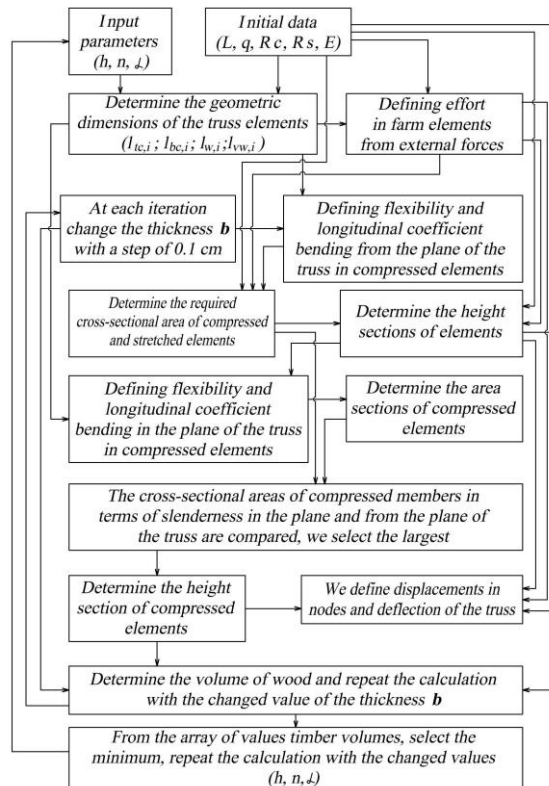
Input parameters (h, n, ⅃)

Initial data (L, q, Rc, Rs, E)

Determine the geometric dimensions of the truss elements ($l_{tc,i}$ ; $l_{bc,i}$ ; $l_{w,i}$ ; $l_{vw,i}$ )

Defining effort in farm elements from external forces

At each iteration change the thickness **b** with a step of 0.1 cm

Defining flexibility and longitudinal coefficient bending from the plane of the truss in compressed elements

Determine the required cross-sectional area of compressed and stretched elements

Determine the height sections of elements

Defining flexibility and longitudinal coefficient bending in the plane of the truss in compressed elements

Determine the area sections of compressed elements

The cross-sectional areas of compressed members in terms of slenderness in the plane and from the plane of the truss are compared, we select the largest

Determine the height section of compressed elements

We define displacements in nodes and deflection of the truss

Determine the volume of wood and repeat the calculation with the changed value of the thickness **b**

From the array of values timber volumes, select the minimum, repeat the calculation with the changed values (h, n, ⅃)